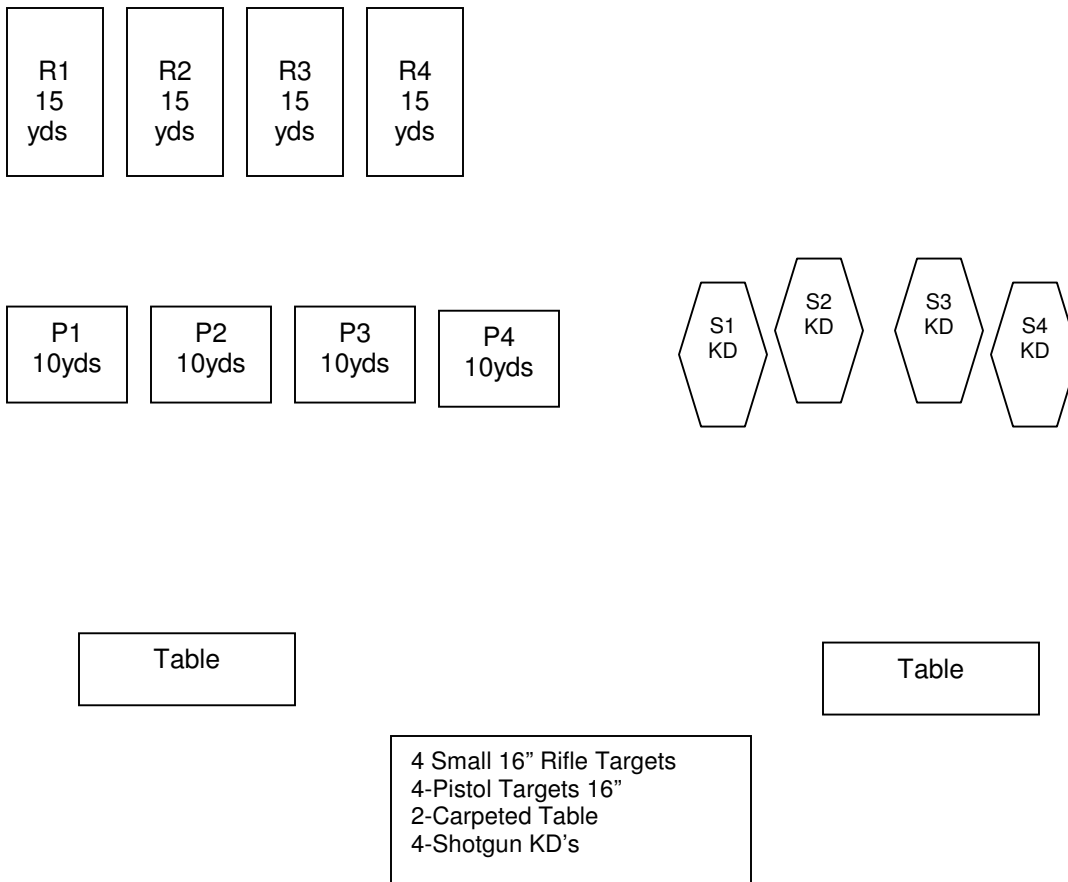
R1
15
yds

R2
15
yds

R3
15
yds

R4
15
yds

P1
10yds

P2
10yds

P3
10yds

P4
10yds

S1
KD

S2
KD

S3
KD

S4
KD

Table

Table

4 Small 16" Rifle Targets
4-Pistol Targets 16"
2-Carpeted Table
4-Shotgun KD's